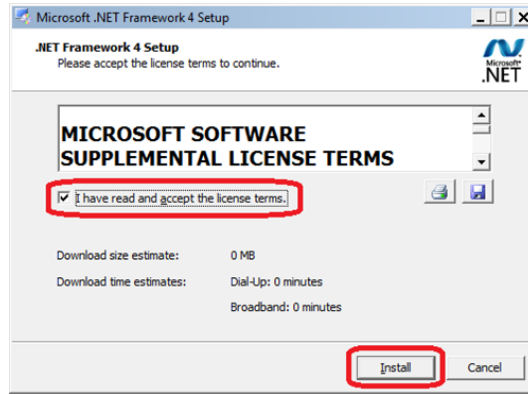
Microsoft .NET Framework 4 Setup

.NET Framework 4 Setup
Please accept the license terms to continue.

Microsoft®
.NET

MICROSOFT SOFTWARE
SUPPLEMENTAL LICENSE TERMS

I have read and accept the license terms.

Download size estimate: 0 MB

Download time estimates: Dial-Up: 0 minutes

Broadband: 0 minutes

Install

Cancel